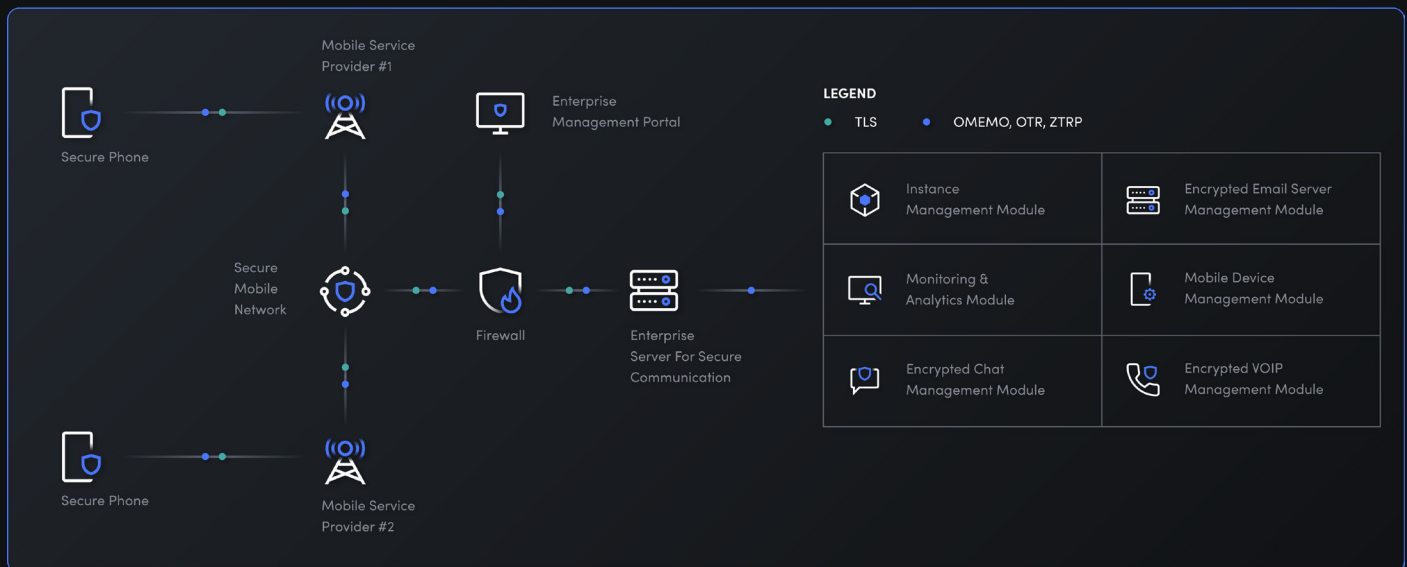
Mobile Service Provider #1

Secure Phone

Enterprise Management Portal

LEGEND

TLS

OMEMO, OTR, ZTRP

| Instance Management Module | Encrypted Email Server Management Module |
|---|---|
| Monitoring & Analytics Module | Mobile Device Management Module |
| Encrypted Chat Management Module | Encrypted VOIP Management Module |

Secure Mobile Network

Firewall

Enterprise Server For Secure Communication

Secure Phone

Mobile Service Provider #2